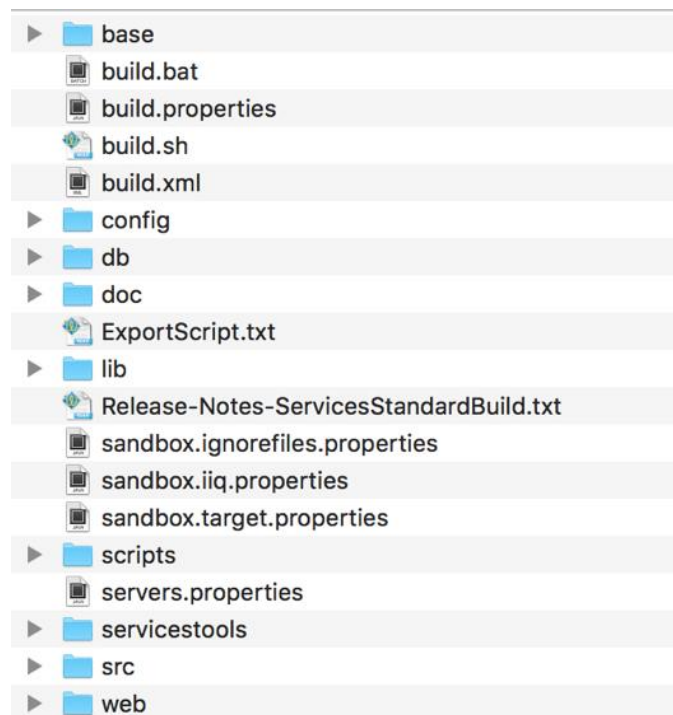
base
build.bat
build.properties
build.sh
build.xml
config
db
doc
ExportScript.txt
lib
Release-Notes-ServicesStandardBuild.txt
sandbox.ignorefiles.properties
sandbox.iiq.properties
sandbox.target.properties
scripts
servers.properties
servicestools
src
web